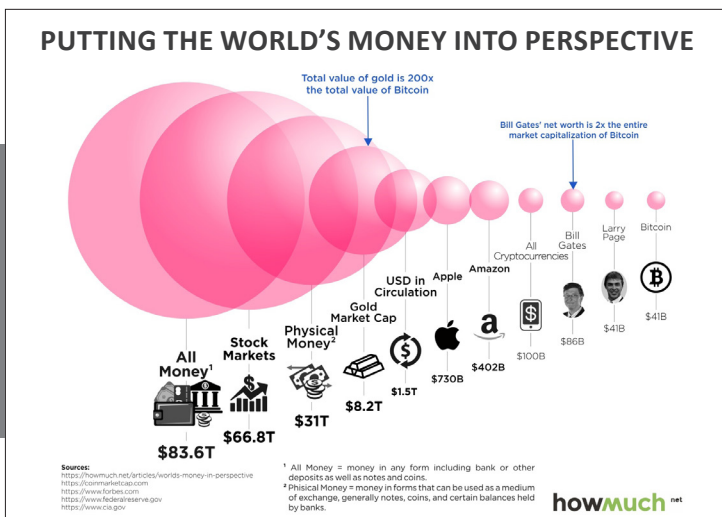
PUTTING THE WORLD'S MONEY INTO PERSPECTIVE

Total value of gold is 200x the total value of Bitcoin

Bill Gates' net worth is 2x the entire market capitalization of Bitcoin

All Money¹
$83.6T

Stock Markets
$66.8T

Physical Money²
$31T

Gold Market Cap
$8.2T

USD in Circulation
$1.5T

Apple
$730B

Amazon
$402B

All Cryptocurrencies
$100B

Bill Gates
$86B

Larry Page
$41B

Bitcoin
$41B

Sources:
https://howmuch.net/articles/worlds-money-in-perspective
https://coinmarketcap.com
https://www.forbes.com
https://www.federalreserve.gov
https://www.cia.gov

¹ All Money = money in any form including bank or other deposits as well as notes and coins.
² Phisical Money = money in forms that can be used as a medium of exchange, generally notes, coins, and certain balances held by banks.

howmuch net